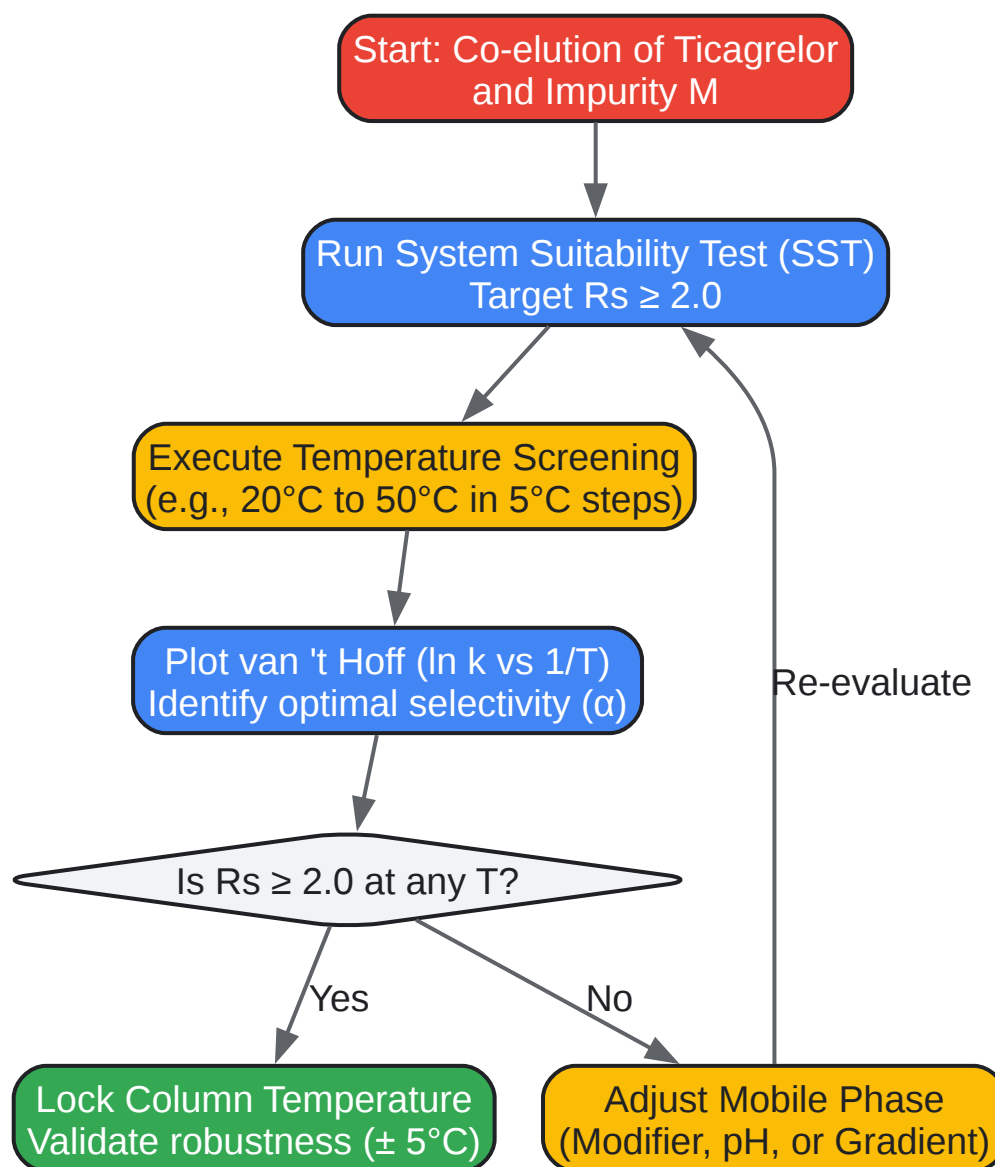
Start: Co-elution of Ticagrelor and Impurity M

Run System Suitability Test (SST)
Target Rs ≥ 2.0

Execute Temperature Screening
(e.g., 20°C to 50°C in 5°C steps)

Plot van 't Hoff (ln k vs 1/T)
Identify optimal selectivity (α)

Is Rs ≥ 2.0 at any T?

Yes

No

Lock Column Temperature
Validate robustness (± 5°C)

Adjust Mobile Phase
(Modifier, pH, or Gradient)

Re-evaluate